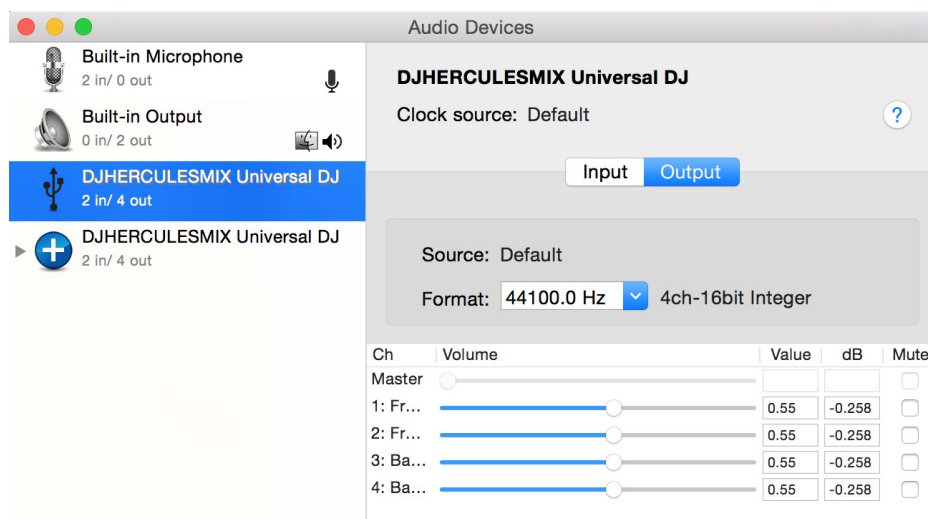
Audio Devices

Built-in Microphone
2 in/ 0 out

Built-in Output
0 in/ 2 out

DJHERCULESMIX Universal DJ
2 in/ 4 out

DJHERCULESMIX Universal DJ
2 in/ 4 out

DJHERCULESMIX Universal DJ

Clock source: Default

?

Input Output

Source: Default

Format: 44100.0 Hz 4ch-16bit Integer

| Ch | Volume | Value | dB | Mute |
|---|---|---|---|---|
| Master | | | | |
| 1: Fr... | | 0.55 | -0.258 | |
| 2: Fr... | | 0.55 | -0.258 | |
| 3: Ba... | | 0.55 | -0.258 | |
| 4: Ba... | | 0.55 | -0.258 | |